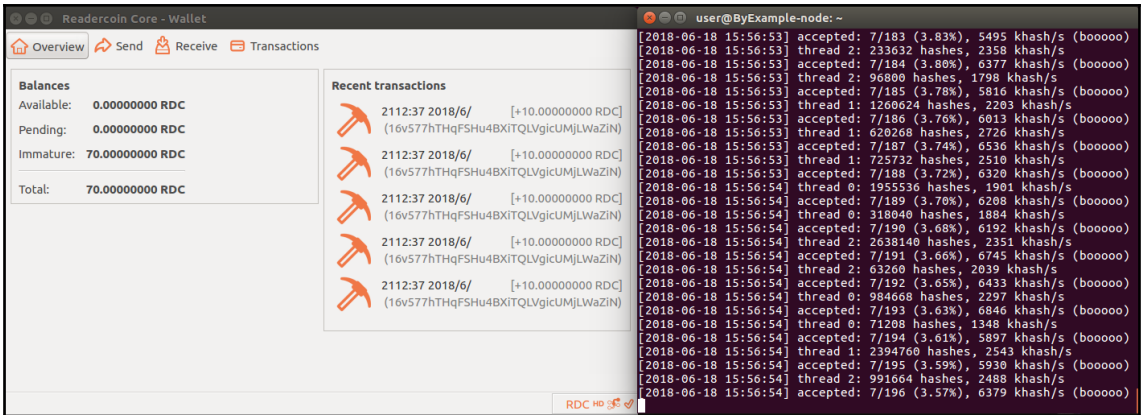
Readercoin Core - Wallet

Overview Send Receive Transactions

Balances
Available: 0.00000000 RDC
Pending: 0.00000000 RDC
Immature: 70.00000000 RDC
Total: 70.00000000 RDC

Recent transactions
2112:37 2018/6/ [+10.00000000 RDC] (16v577hTHqFSHu4BXiTQLVgicUMjLWaZiN)
2112:37 2018/6/ [+10.00000000 RDC] (16v577hTHqFSHu4BXiTQLVgicUMjLWaZiN)
2112:37 2018/6/ [+10.00000000 RDC] (16v577hTHqFSHu4BXiTQLVgicUMjLWaZiN)
2112:37 2018/6/ [+10.00000000 RDC] (16v577hTHqFSHu4BXiTQLVgicUMjLWaZiN)
2112:37 2018/6/ [+10.00000000 RDC] (16v577hTHqFSHu4BXiTQLVgicUMjLWaZiN)

RDC HD

user@ByExample-node: ~
[2018-06-18 15:56:53] accepted: 7/183 (3.83%), 5495 khash/s (booooo)
[2018-06-18 15:56:53] thread 2: 233632 hashes, 2358 khash/s
[2018-06-18 15:56:53] accepted: 7/184 (3.80%), 6377 khash/s (booooo)
[2018-06-18 15:56:53] thread 2: 96800 hashes, 1798 khash/s
[2018-06-18 15:56:53] accepted: 7/185 (3.78%), 5816 khash/s (booooo)
[2018-06-18 15:56:53] thread 1: 1260624 hashes, 2203 khash/s
[2018-06-18 15:56:53] accepted: 7/186 (3.76%), 6013 khash/s (booooo)
[2018-06-18 15:56:53] thread 1: 620268 hashes, 2726 khash/s
[2018-06-18 15:56:53] accepted: 7/187 (3.74%), 6536 khash/s (booooo)
[2018-06-18 15:56:53] thread 1: 725732 hashes, 2510 khash/s
[2018-06-18 15:56:53] accepted: 7/188 (3.72%), 6320 khash/s (booooo)
[2018-06-18 15:56:54] thread 0: 1955536 hashes, 1901 khash/s
[2018-06-18 15:56:54] accepted: 7/189 (3.70%), 6208 khash/s (booooo)
[2018-06-18 15:56:54] thread 0: 318040 hashes, 1884 khash/s
[2018-06-18 15:56:54] accepted: 7/190 (3.68%), 6192 khash/s (booooo)
[2018-06-18 15:56:54] thread 2: 2638140 hashes, 2351 khash/s
[2018-06-18 15:56:54] accepted: 7/191 (3.66%), 6745 khash/s (booooo)
[2018-06-18 15:56:54] thread 2: 63260 hashes, 2039 khash/s
[2018-06-18 15:56:54] accepted: 7/192 (3.65%), 6433 khash/s (booooo)
[2018-06-18 15:56:54] thread 0: 984668 hashes, 2297 khash/s
[2018-06-18 15:56:54] accepted: 7/193 (3.63%), 6846 khash/s (booooo)
[2018-06-18 15:56:54] thread 0: 71208 hashes, 1348 khash/s
[2018-06-18 15:56:54] accepted: 7/194 (3.61%), 5897 khash/s (booooo)
[2018-06-18 15:56:54] thread 1: 2394760 hashes, 2543 khash/s
[2018-06-18 15:56:54] accepted: 7/195 (3.59%), 5930 khash/s (booooo)
[2018-06-18 15:56:54] thread 2: 991664 hashes, 2488 khash/s
[2018-06-18 15:56:54] accepted: 7/196 (3.57%), 6379 khash/s (booooo)